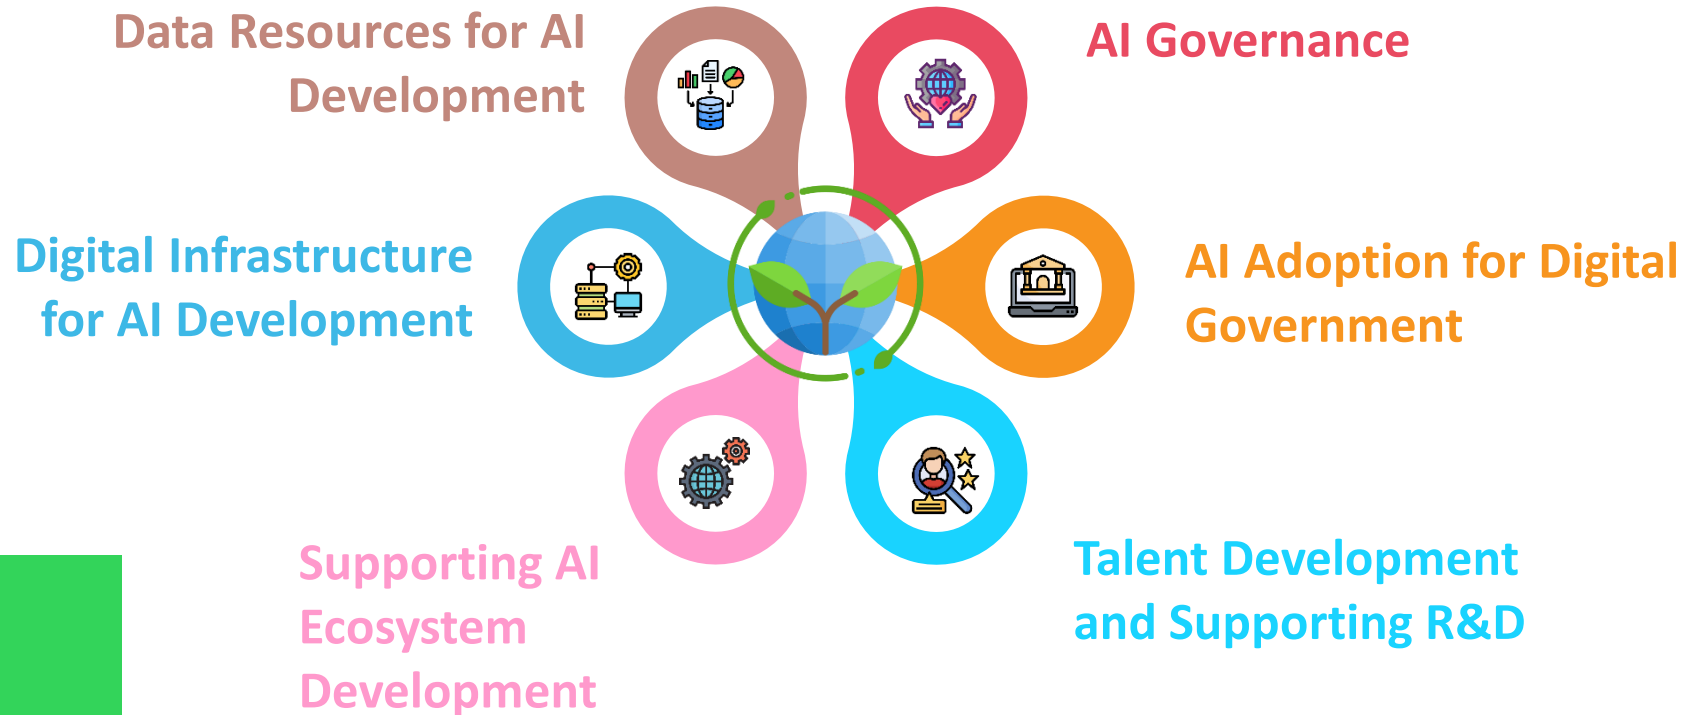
Data Resources for AI Development

AI Governance

Digital Infrastructure for AI Development

AI Adoption for Digital Government

Supporting AI Ecosystem Development

Talent Development and Supporting R&D